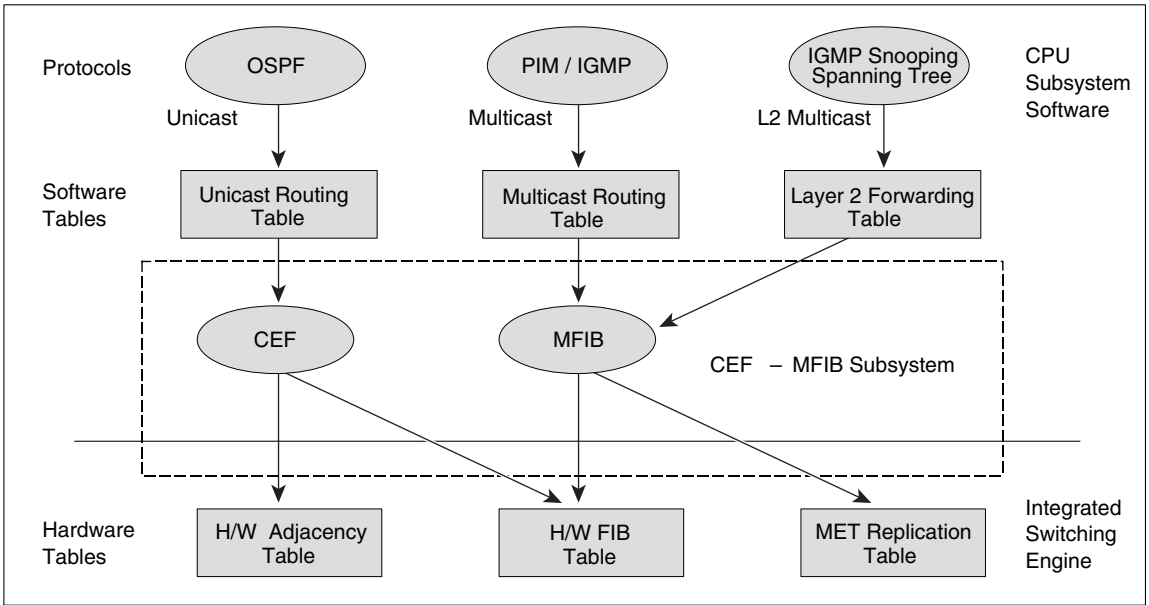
Protocols

OSPF

PIM / IGMP

IGMP Snooping Spanning Tree

CPU Subsystem Software

Unicast

Multicast

L2 Multicast

Software Tables

Unicast Routing Table

Multicast Routing Table

Layer 2 Forwarding Table

CEF

MFIB

CEF – MFIB Subsystem

Hardware Tables

H/W Adjacency Table

H/W FIB Table

MET Replication Table

Integrated Switching Engine